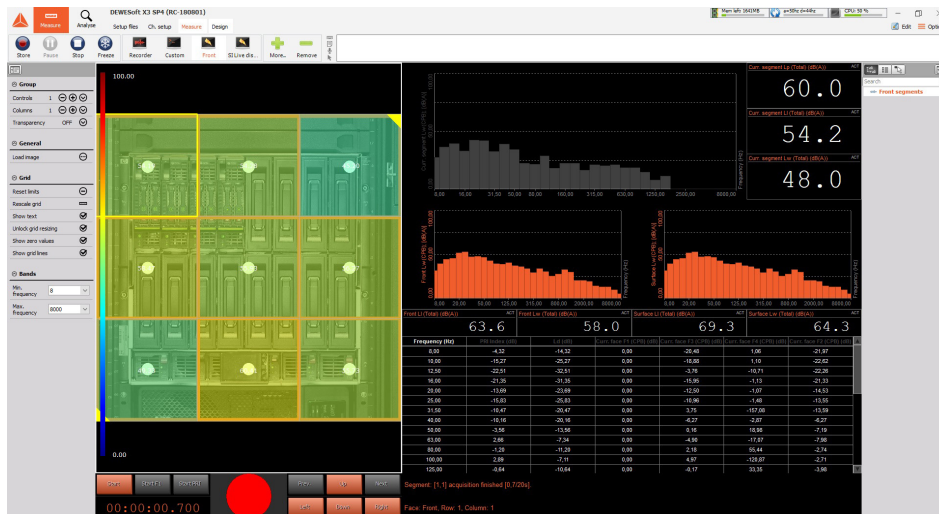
Measure Analyse DEWESoft X3 SP4 (RC-180801)
Setup files Ch. setup Measure Design
Main info: 1641MB CPU: 30 %
Edit Options

Store Pause Stop Freeze Recorder Custom Front SI Live dis... More... Remove

Group
Controls 1
Columns 1
Transparency OFF

General
Load image

Grid
Reset limits
Rescale grid
Show text
Unlock grid resizing
Show zero values
Show grid lines

Bands
Min. frequency 8
Max. frequency 8000

100.00
0.00

Curr. segment Lp (Total) (dB(A)) 60.0
Curr. segment LI (Total) (dB(A)) 54.2
Curr. segment Lw (Total) (dB(A)) 48.0

Search
Front segments

8,00 16,00 31,50 63,00 125,00 250,00 500,00 1000,00 2000,00 4000,00 8000,00

Front LI (Total) (dB(A)) 63.6
Front Lw (Total) (dB(A)) 58.0
Surface LI (Total) (dB(A)) 69.3
Surface Lw (Total) (dB(A)) 64.3

| Frequency (Hz) | PR index (dB) | Lu (dB) | Curr. face F1 (CPB) (dB) | Curr. face F3 (CPB) (dB) | Curr. face F4 (CPB) (dB) | Curr. face F2 (CPB) (dB) |
|---|---|---|---|---|---|---|
| 8,00 | -4,32 | -14,32 | 0,00 | -20,40 | 1,06 | -21,97 |
| 10,00 | -15,27 | -25,27 | 0,00 | -18,83 | 1,10 | -22,62 |
| 12,50 | -22,51 | -32,51 | 0,00 | -3,76 | -10,71 | -22,26 |
| 16,00 | -21,35 | -31,35 | 0,00 | -15,95 | -1,13 | -21,33 |
| 20,00 | -13,69 | -23,69 | 0,00 | -12,50 | -1,07 | -14,53 |
| 25,00 | -15,83 | -25,83 | 0,00 | -16,96 | -1,40 | -13,55 |
| 31,50 | -10,47 | -20,47 | 0,00 | 3,75 | -157,08 | -13,59 |
| 40,00 | -10,16 | -20,16 | 0,00 | -6,27 | -2,87 | -6,27 |
| 50,00 | -3,56 | -13,56 | 0,00 | 0,16 | 18,98 | -7,19 |
| 63,00 | 2,66 | -7,34 | 0,00 | -4,90 | -17,87 | -7,96 |
| 80,00 | -1,20 | -11,20 | 0,00 | 2,18 | 55,44 | -2,74 |
| 100,00 | 2,89 | -7,11 | 0,00 | 4,97 | -128,87 | -2,71 |
| 125,00 | -0,64 | -10,64 | 0,00 | -0,17 | 33,35 | -3,98 |

Start Start F1 Start All
00:00:00.700
Prev Up Next
Left Down Right
Segment: [1,1] acquisition finished [0.7/20s].
Face: Front, Row: 1, Column: 1